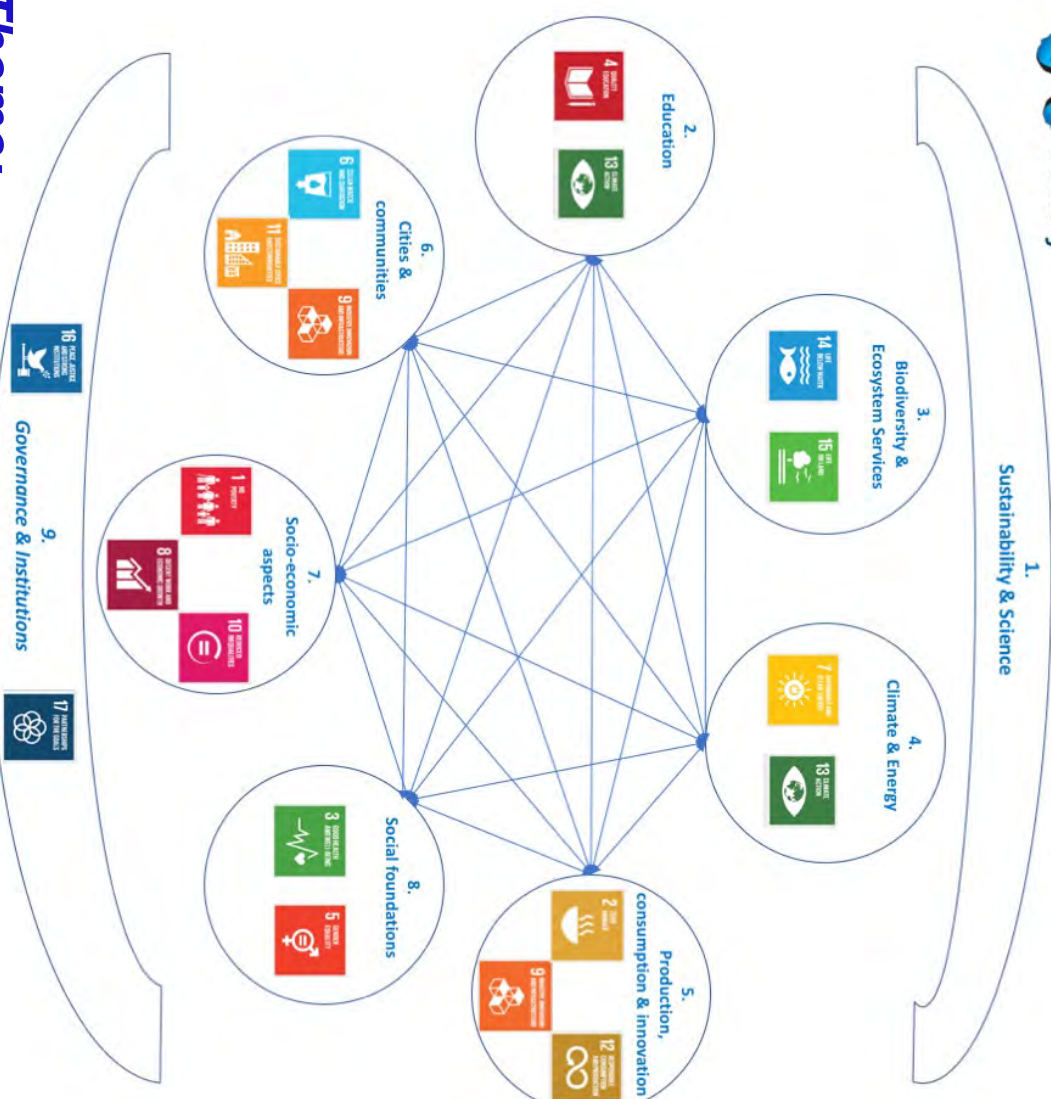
1.
Sustainability & Science

2.
Education

4 QUALITY EDUCATION

13 CLIMATE ACTION

3.
Biodiversity &
Ecosystem Services

14 LIFE BELOW WATER

15 LIFE ON LAND

4.
Climate & Energy

7 AFFORDABLE AND CLEAN ENERGY

13 CLIMATE ACTION

5.
Production,
consumption & innovation

2 ZERO HUNGER

9 INDUSTRY, INNOVATION AND INFRASTRUCTURE

12 RESPONSIBLE CONSUMPTION AND PRODUCTION

6.
Cities &
communities

6 CLEAN WATER AND SANITATION

11 SUSTAINABLE CITIES AND COMMUNITIES

9 INDUSTRY, INNOVATION AND INFRASTRUCTURE

7.
Socio-economic
aspects

1 NO POVERTY

8 DECENT WORK AND ECONOMIC GROWTH

10 REDUCED INEQUALITIES

8.
Social foundations

3 GOOD HEALTH AND WELL-BEING

5 GENDER EQUALITY

9.
Governance & Institutions

16 PEACE, JUSTICE AND STRONG INSTITUTIONS

17 PARTNERSHIPS FOR THE GOALS

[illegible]